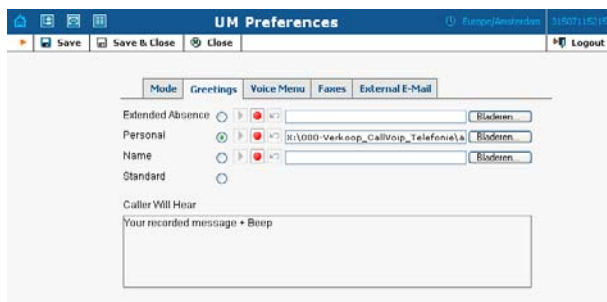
UM Preferences

Europe/Amsterdam 31507115215

Save | Save & Close | Close | Logout

Mode | Greetings | Voice Menu | Faxes | External E-Mail

Extended Absence | Bladeren...

Personal | X:\000-Verkoop_CallVoip_Telefonie\a | Bladeren...

Name | Bladeren...

Standard

Caller Will Hear

Your recorded message + Beep